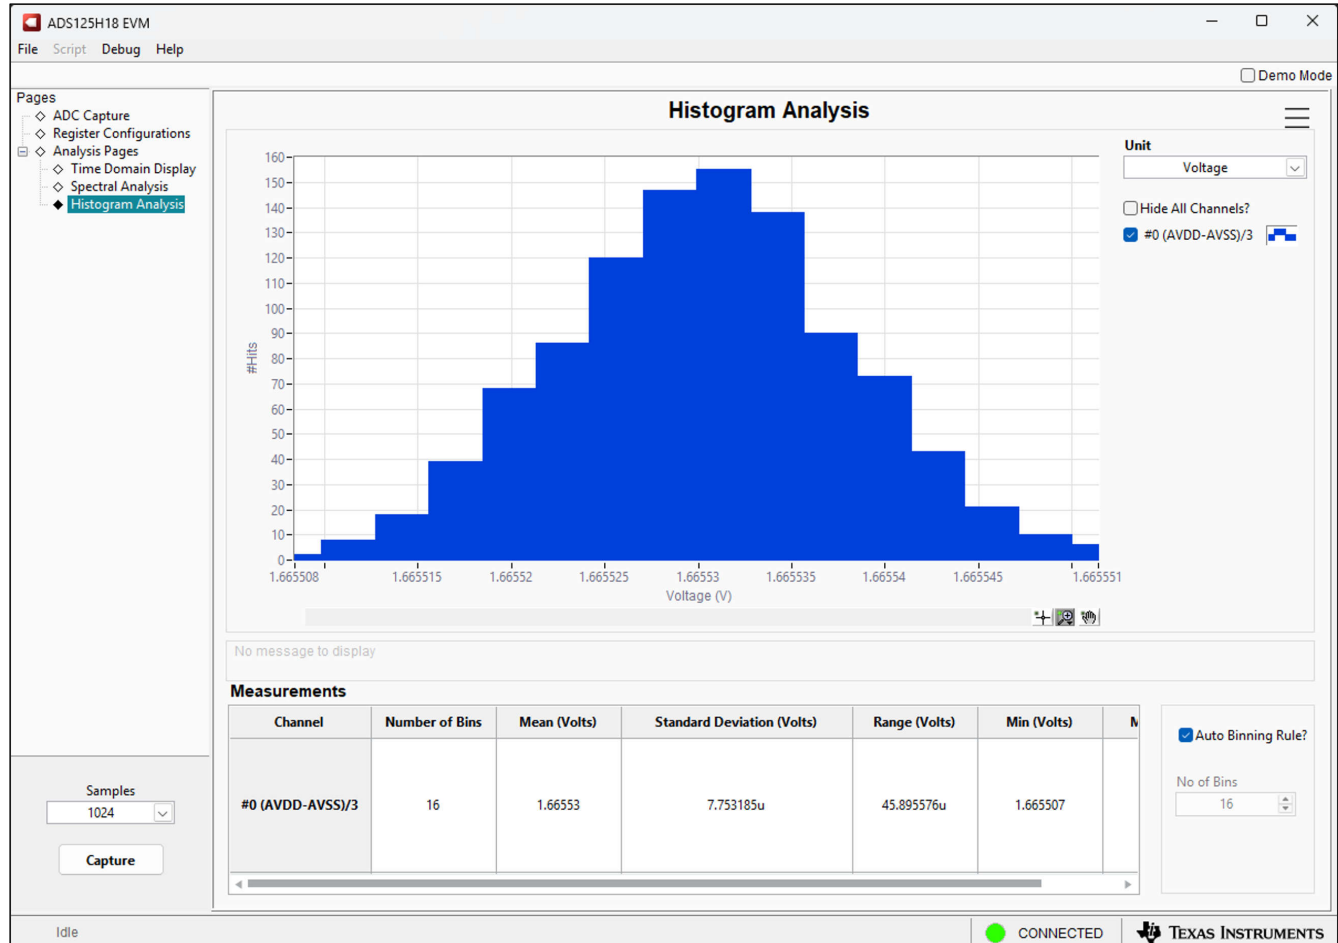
ADS125H18 EVM

File Script Debug Help

Demo Mode

Pages
ADC Capture
Register Configurations
Analysis Pages
Time Domain Display
Spectral Analysis
Histogram Analysis

Histogram Analysis

Unit
Voltage

Hide All Channels?
#0 (AVDD-AVSS)/3

160
150
140
130
120
110
100
90
80
70
60
50
40
30
20
10
0

#Hits

1.665508 1.665515 1.66552 1.665525 1.66553 1.665535 1.66554 1.665545 1.665551

Voltage (V)

No message to display

Measurements

| Channel | Number of Bins | Mean (Volts) | Standard Deviation (Volts) | Range (Volts) | Min (Volts) | M |
|---|---|---|---|---|---|---|
| #0 (AVDD-AVSS)/3 | 16 | 1.66553 | 7.753185u | 45.895576u | 1.665507 | |

Auto Binning Rule?

No of Bins
16

Samples
1024

Capture

Idle

CONNECTED

Texas Instruments